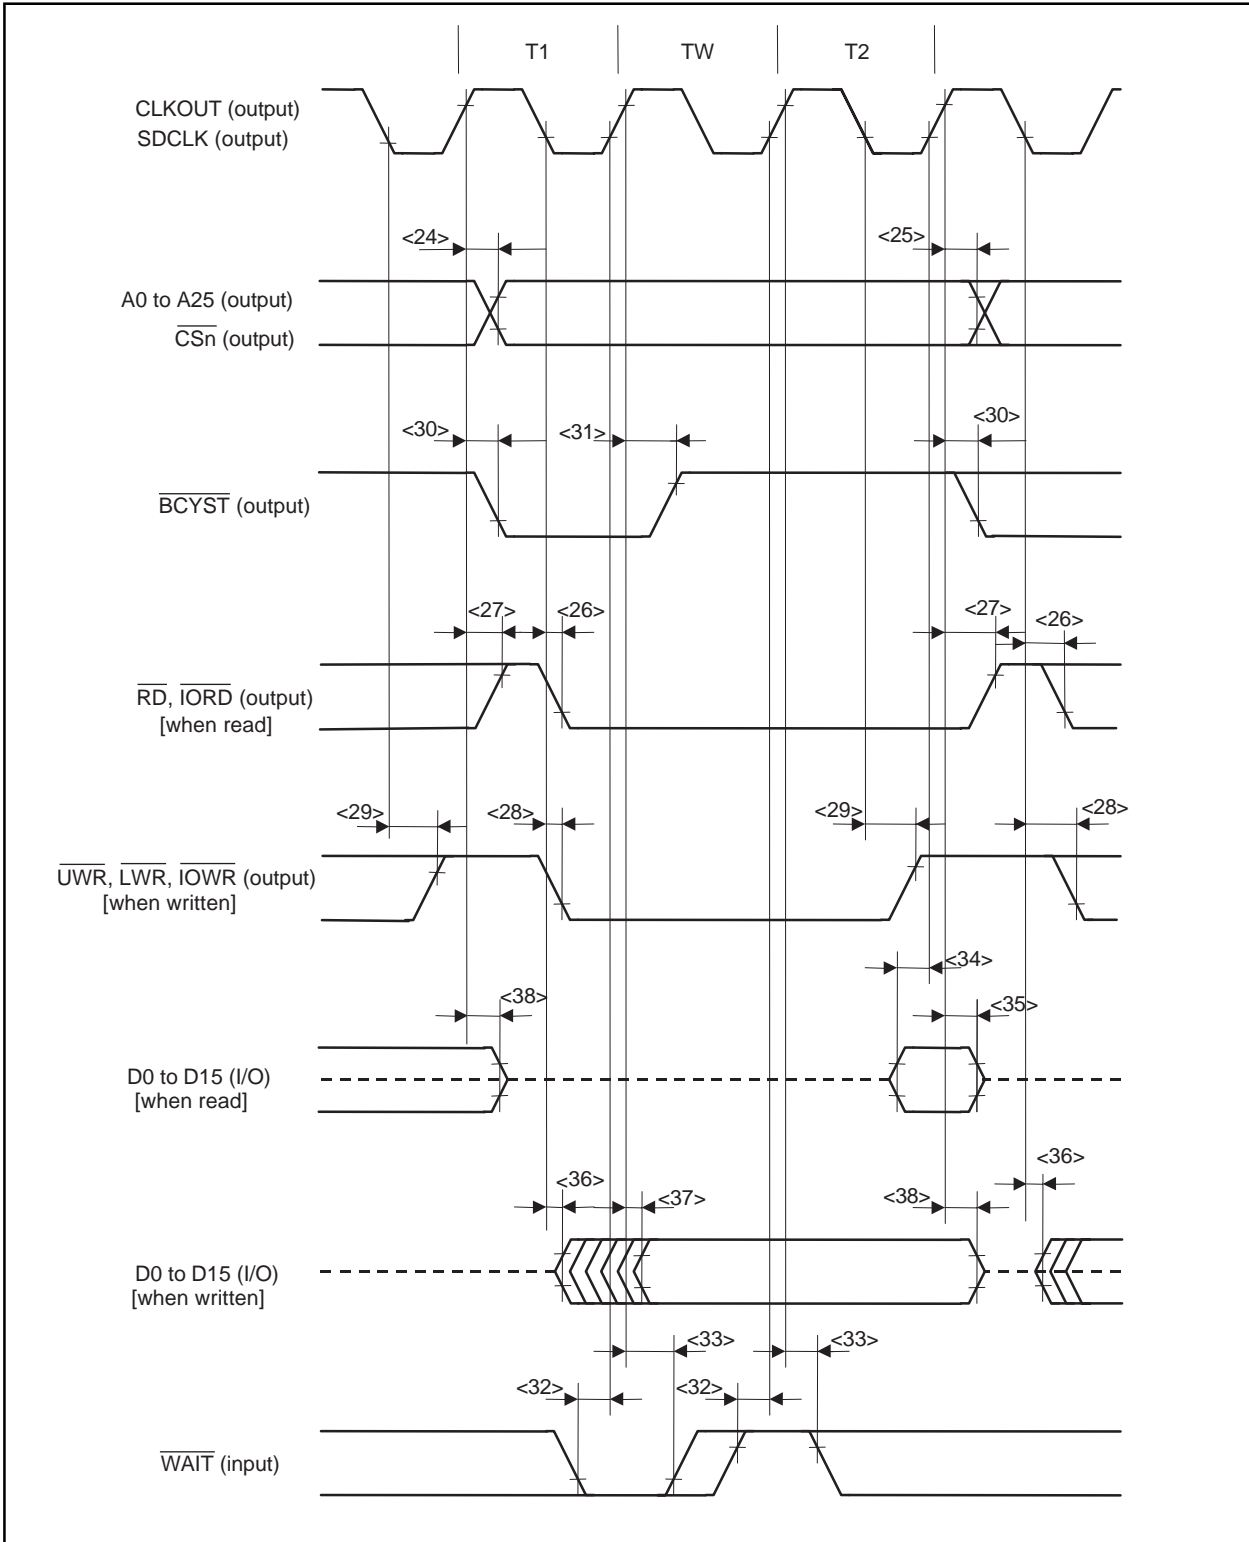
T1 TW T2

CLKOUT (output)
SDCLK (output)

<24> <25>

A0 to A25 (output)
$\overline{\text{CSn}}$ (output)

<30> <31> <30>

$\overline{\text{BCYST}}$ (output)

<27> <26> <27> <26>

$\overline{\text{RD}}$, $\overline{\text{IORD}}$ (output)
[when read]

<29> <28> <29> <28>

$\overline{\text{UWR}}$, $\overline{\text{LWR}}$, $\overline{\text{IOWR}}$ (output)
[when written]

<34>

<38> <35>

D0 to D15 (I/O)
[when read]

<36> <37> <38> <36>

D0 to D15 (I/O)
[when written]

<33> <33>

<32> <32>

$\overline{\text{WAIT}}$ (input)